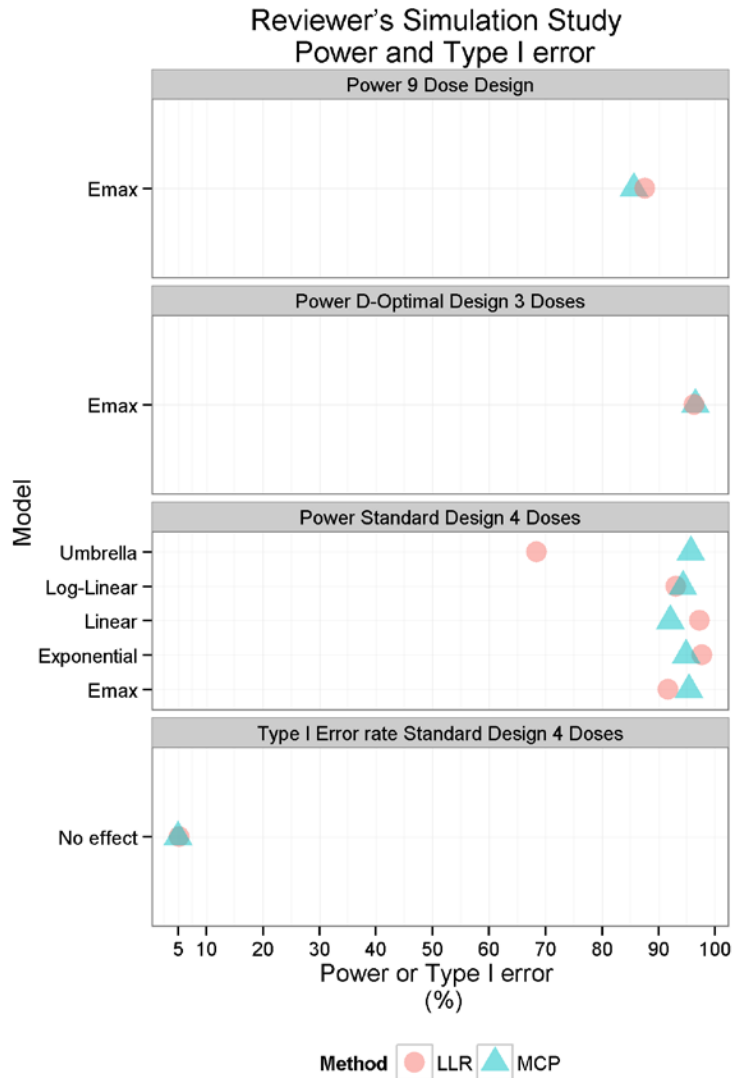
Reviewer’s Simulation Study
Power and Type I error

Power 9 Dose Design

Emax

Power D-Optimal Design 3 Doses

Emax

Power Standard Design 4 Doses

Umbrella
Log-Linear
Linear
Exponential
Emax

Type I Error rate Standard Design 4 Doses

No effect

Model

5 10 20 30 40 50 60 70 80 90 100

Power or Type I error
(%)

Method LLR MCP